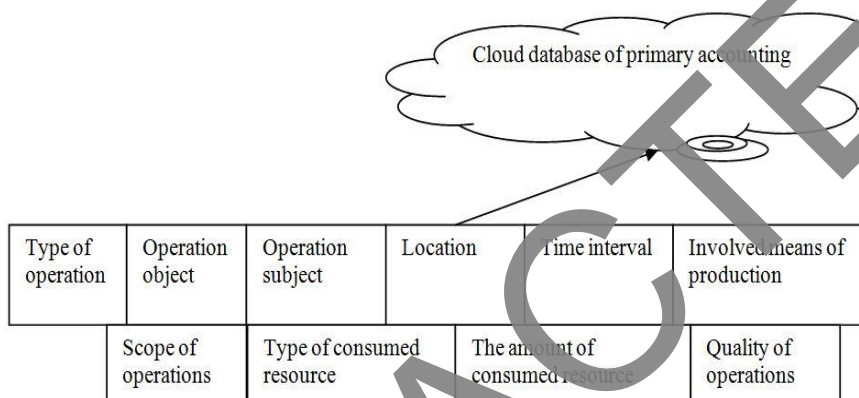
Cloud database of primary accounting

| Type of operation | Operation object | Operation subject | Location | Time interval | Involved means of production |
|---|---|---|---|---|---|

| Scope of operations | Type of consumed resource | The amount of consumed resource | Quality of operations |
|---|---|---|---|

RETRACTED